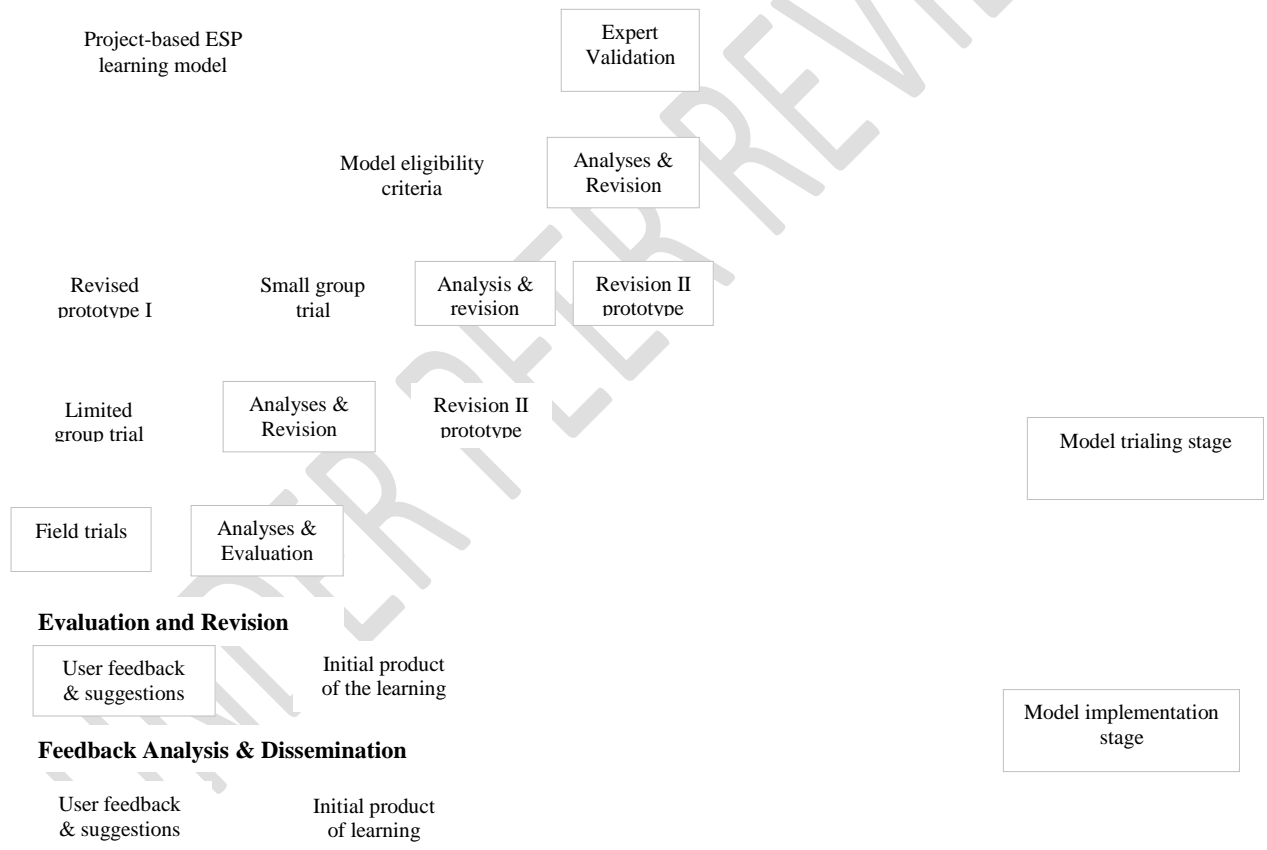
Project-based ESP learning model

Expert Validation

Model eligibility criteria

Analyses & Revision

Revised prototype I

Small group trial

Analysis & revision

Revision II prototype

Limited group trial

Analyses & Revision

Revision II prototype

Model trialing stage

Field trials

Analyses & Evaluation

**Evaluation and Revision**

User feedback & suggestions

Initial product of the learning

Model implementation stage

**Feedback Analysis & Dissemination**

User feedback & suggestions

Initial product of learning

UNDER PEER REVIEW